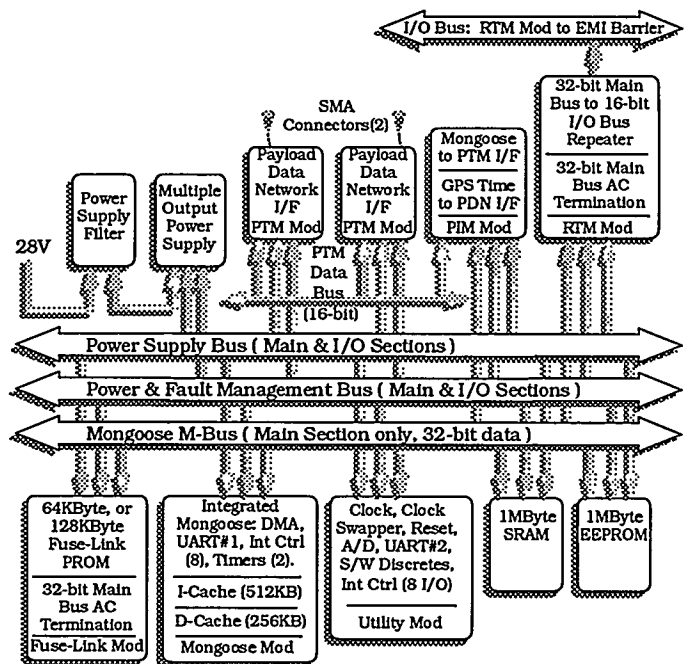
I/O Bus: RTM Mod to EMI Barrier

32-bit Main Bus to 16-bit I/O Bus Repeater

32-bit Main Bus AC Termination

RTM Mod

SMA Connectors(2)

Power Supply Filter

Multiple Output Power Supply

Payload Data Network I/F

PTM Mod

Payload Data Network I/F

PTM Mod

Mongoose to PTM I/F

GPS Time to PDN I/F

PIM Mod

28V

PTM Data Bus (16-bit)

Power Supply Bus ( Main & I/O Sections )

Power & Fault Management Bus ( Main & I/O Sections )

Mongoose M-Bus ( Main Section only, 32-bit data )

64KByte, or 128KByte Fuse-Link PROM

32-bit Main Bus AC Termination

Fuse-Link Mod

Integrated Mongoose: DMA, UART#1, Int Ctrl (8), Timers (2).

I-Cache (512KB)

D-Cache (256KB)

Mongoose Mod

Clock, Clock Swapper, Reset, A/D, UART#2, S/W Discretes, Int Ctrl (8 I/O)

Utility Mod

1MByte SRAM

1MByte EEPROM